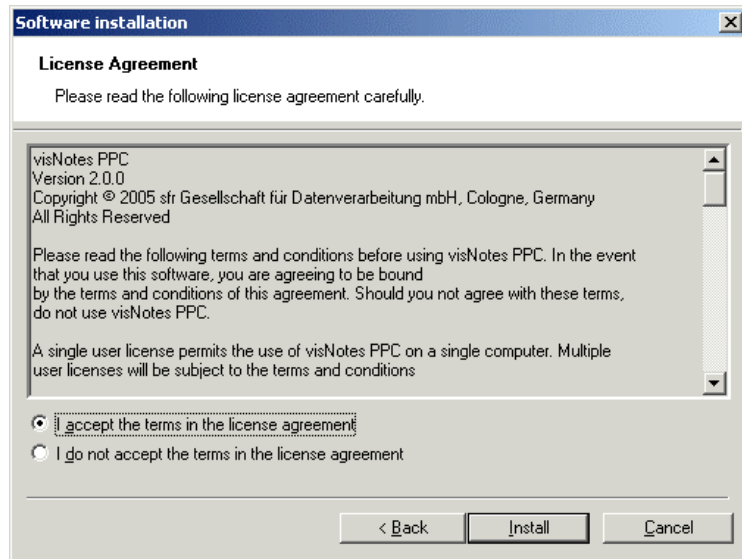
Software installation

License Agreement

Please read the following license agreement carefully.

visNotes PPC
Version 2.0.0
Copyright © 2005 sfr Gesellschaft für Datenverarbeitung mbH, Cologne, Germany
All Rights Reserved

Please read the following terms and conditions before using visNotes PPC. In the event that you use this software, you are agreeing to be bound by the terms and conditions of this agreement. Should you not agree with these terms, do not use visNotes PPC.

A single user license permits the use of visNotes PPC on a single computer. Multiple user licenses will be subject to the terms and conditions

I accept the terms in the license agreement

I do not accept the terms in the license agreement

< Back

Install

Cancel